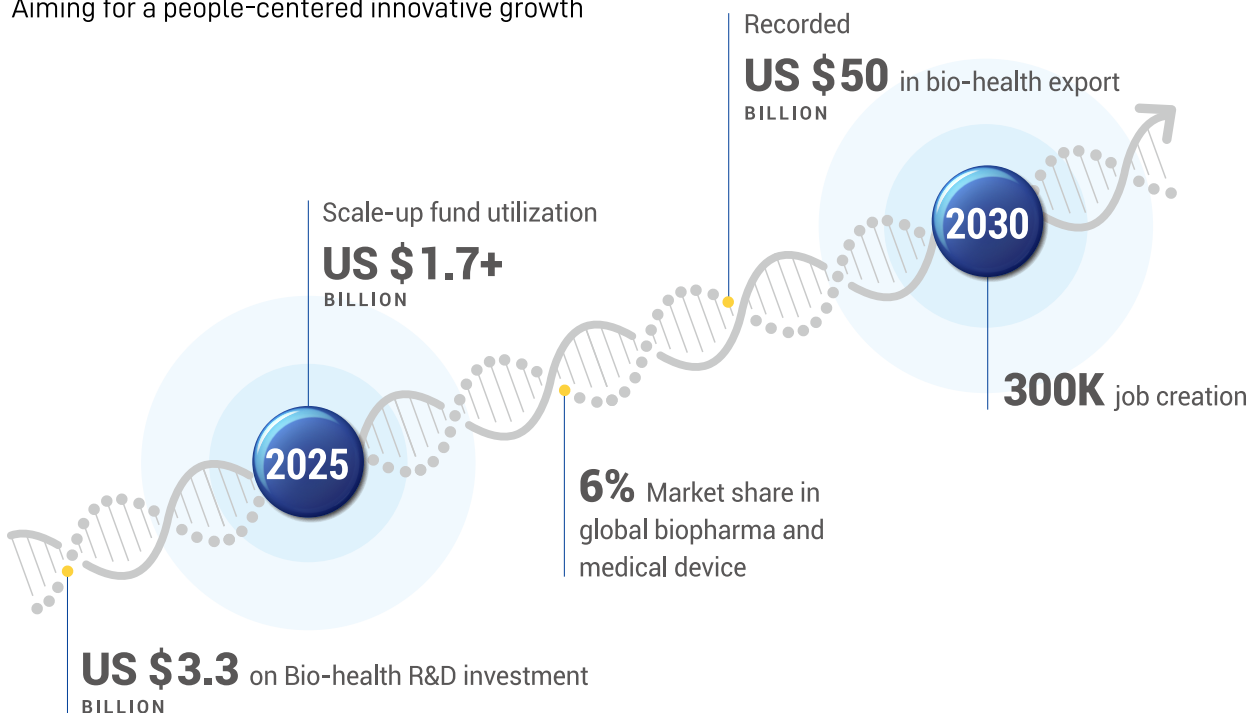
Aiming for a people-centered innovative growth

Recorded
US \$50 in bio-health export
BILLION

Scale-up fund utilization
US \$1.7+
BILLION

2030

2025

300K job creation

6% Market share in global biopharma and medical device

US \$3.3 on Bio-health R&D investment
BILLION